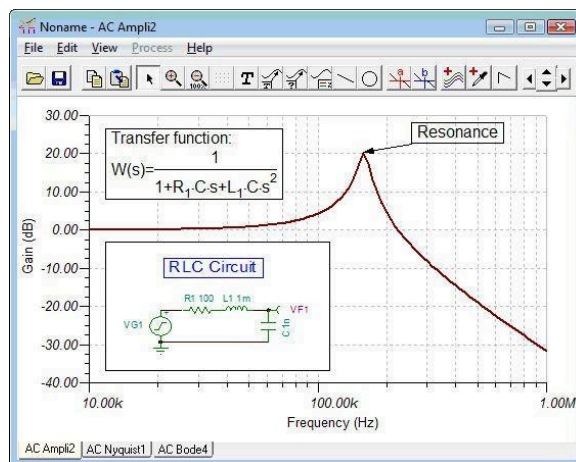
Noname - AC Ampli2

File Edit View Process Help

Transfer function:

$W(s)=\frac{1}{1+R_1 \cdot C \cdot s+L_1 \cdot C \cdot s^2}$

Resonance

RLC Circuit

R1 100 L1 1m

VG1

C 1n

VF1

30.00
20.00
10.00
0.00
-10.00
-20.00
-30.00
-40.00

Gain (dB)

10.00k
100.00k
1.00M

Frequency (Hz)

AC Ampli2 | AC Nyquist1 | AC Bode4